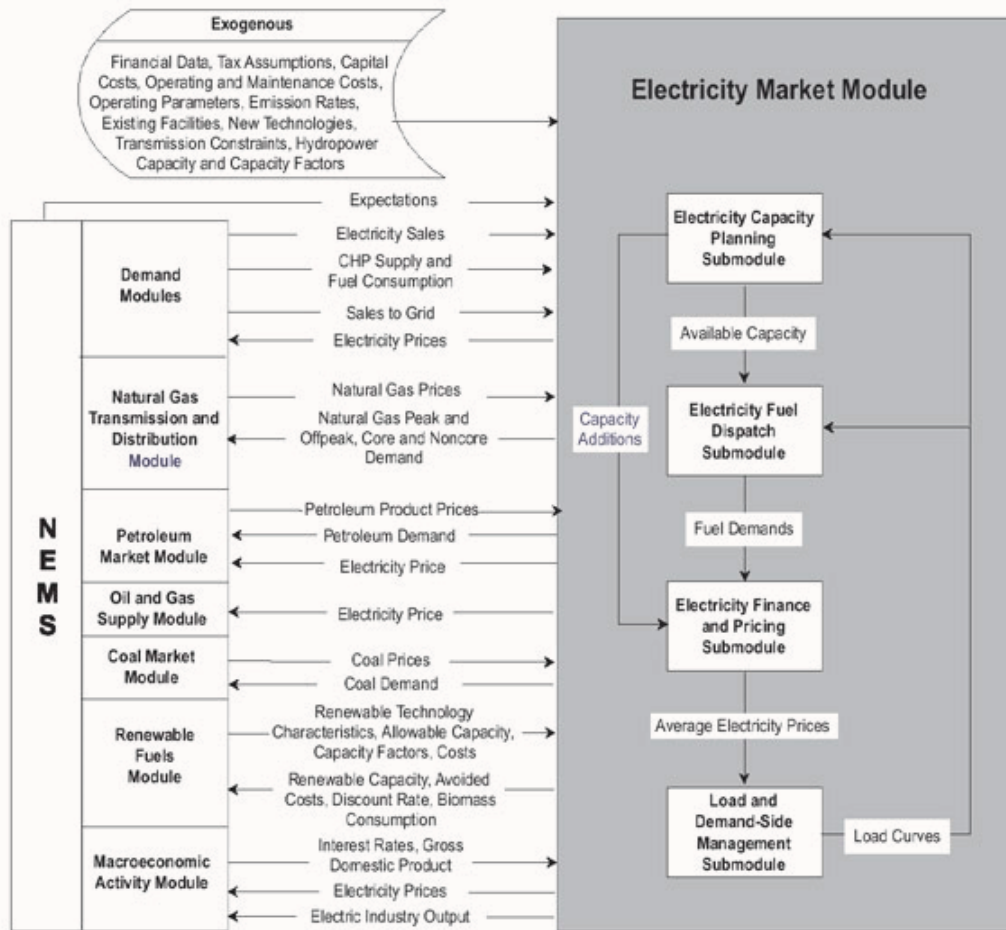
Exogenous

Financial Data, Tax Assumptions, Capital Costs, Operating and Maintenance Costs, Operating Parameters, Emission Rates, Existing Facilities, New Technologies, Transmission Constraints, Hydropower Capacity and Capacity Factors

Electricity Market Module

Expectations

NEMS

Demand Modules

Electricity Sales

CHP Supply and Fuel Consumption

Sales to Grid

Electricity Prices

Natural Gas Transmission and Distribution Module

Natural Gas Prices

Natural Gas Peak and Offpeak, Core and Noncore Demand

Petroleum Market Module

Petroleum Product Prices

Petroleum Demand

Electricity Price

Oil and Gas Supply Module

Electricity Price

Coal Market Module

Coal Prices

Coal Demand

Renewable Fuels Module

Renewable Technology Characteristics, Allowable Capacity, Capacity Factors, Costs

Renewable Capacity, Avoided Costs, Discount Rate, Biomass Consumption

Macroeconomic Activity Module

Interest Rates, Gross Domestic Product

Electricity Prices

Electric Industry Output

Electricity Capacity Planning Submodule

Available Capacity

Capacity Additions

Electricity Fuel Dispatch Submodule

Fuel Demands

Electricity Finance and Pricing Submodule

Average Electricity Prices

Load and Demand-Side Management Submodule

Load Curves